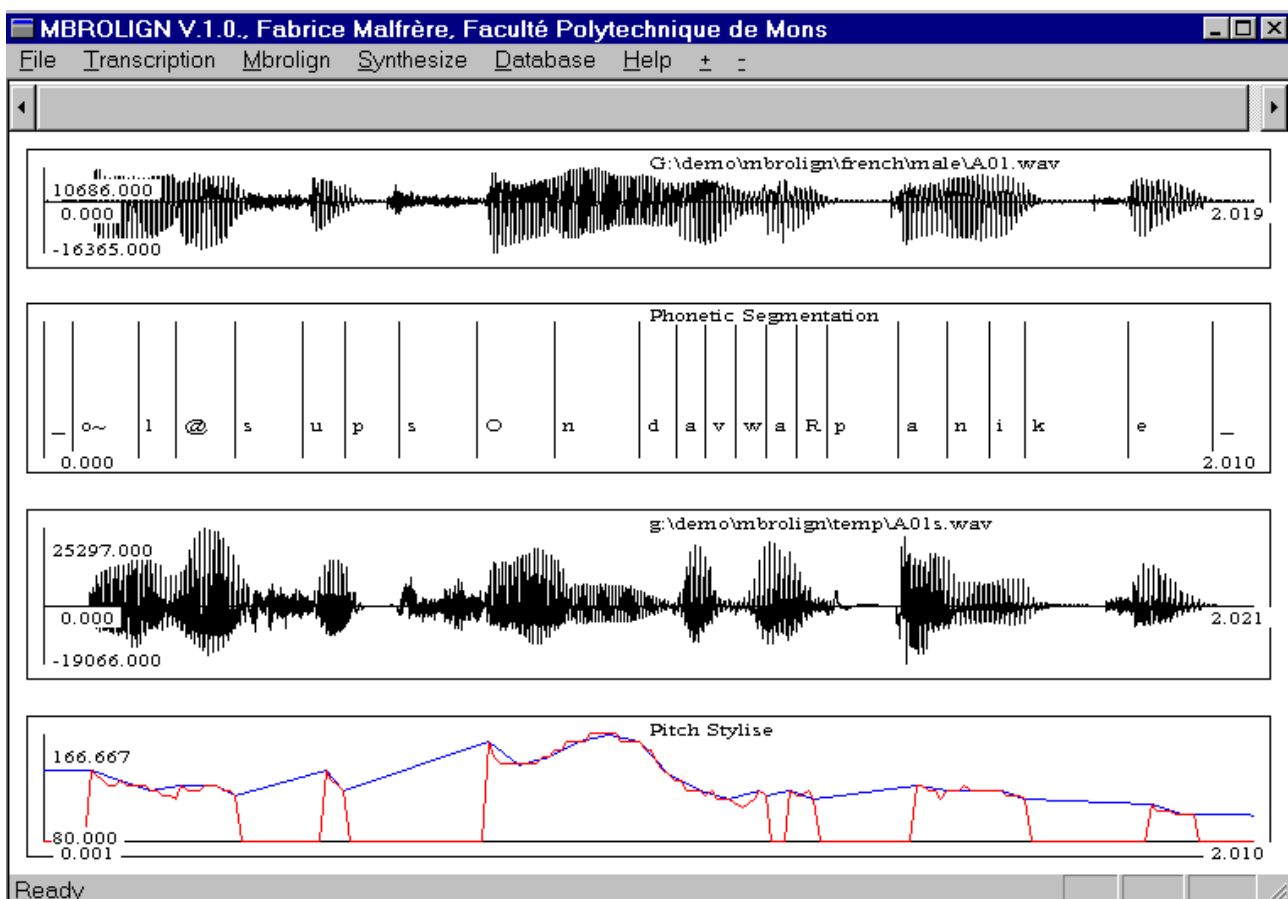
MBROLIGN V.1.0., Fabrice Malfrère, Faculté Polytechnique de Mons

File Transcription Mbrolign Synthesize Database Help + -

G:\demo\mbrolign\french\male\A01.wav
10686.000
0.000
-16365.000
2.019

Phonetic Segmentation
_ o~ l @ s u p s O n d a v w a R p a n i k e _
0.000
2.010

g:\demo\mbrolign\temp\A01s.wav
25297.000
0.000
-19066.000
2.021

Pitch Stylise
166.667
80.000
0.001
2.010

Ready